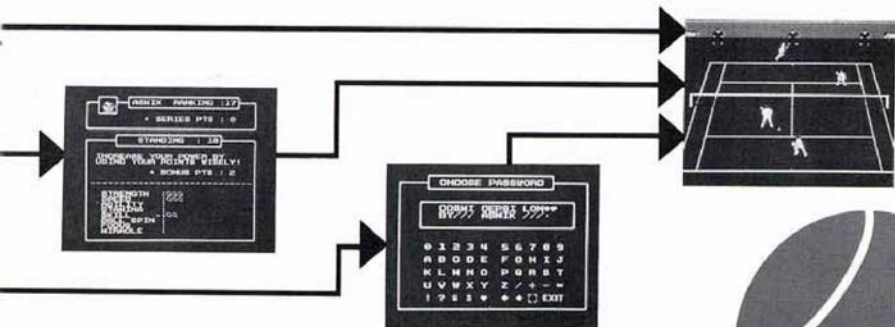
ABNIX RANKING :17

• SERIES PTS : 0

STANDING : 18

INCREASE YOUR POWER BY USING YOUR POINTS WISELY!

• BONUS PTS : 2

STRENGTH
SPEED
ABILITY
STAMINA
SLICE
BALL SPIN
RACKET
MIRACLE

CHOOSE PASSWORD

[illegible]

0 1 2 3 4 5 6 7 8 9
A B C D E F G H I J
K L M N O P Q R S T
U V W X Y Z / + - =
! ? $ ! ♥ ♦ ♣ EXIT